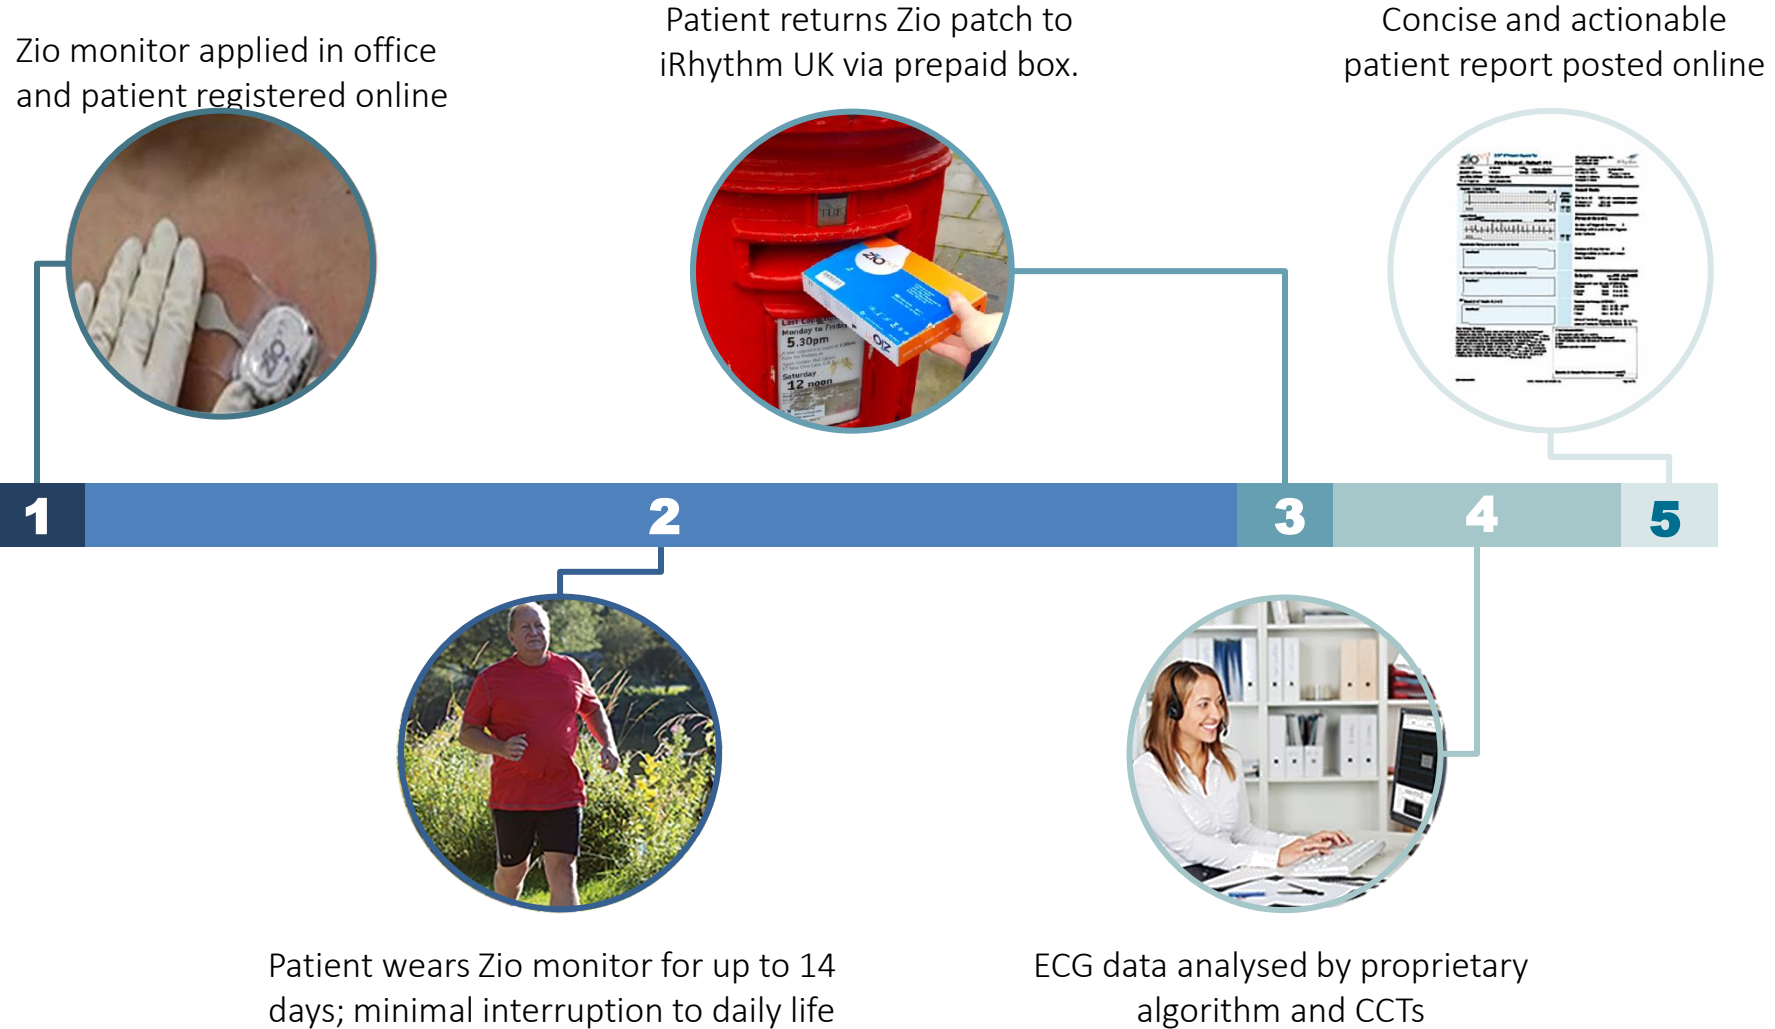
Zio monitor applied in office and patient registered online

Patient returns Zio patch to iRhythm UK via prepaid box.

Concise and actionable patient report posted online

Last Collection
Monday to Friday
5.30pm
Saturday
12 noon

zio

1

2

3

4

5

Patient wears Zio monitor for up to 14 days; minimal interruption to daily life

ECG data analysed by proprietary algorithm and CCTs